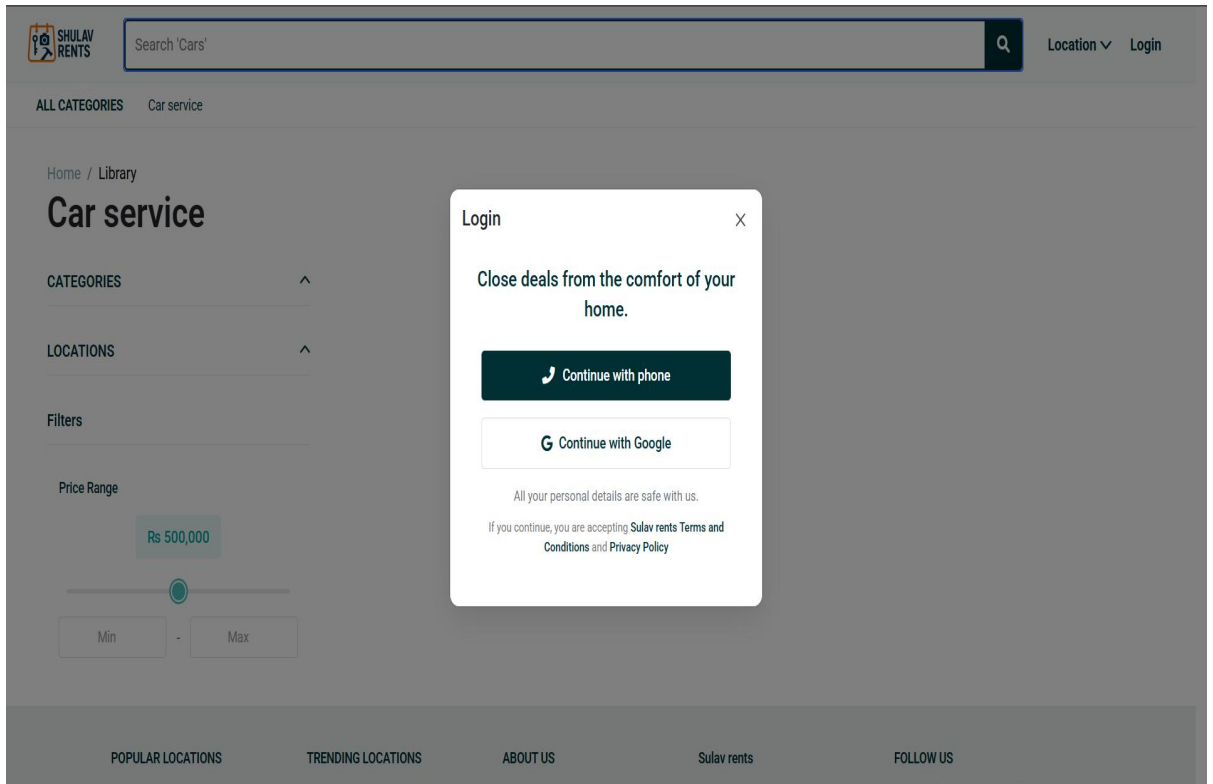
SHULAV RENTS

Search 'Cars'

Location Login

ALL CATEGORIES Car service

Home / Library

Car service

CATEGORIES

LOCATIONS

Filters

Price Range

Rs 500,000

Min - Max

Login

X

Close deals from the comfort of your home.

Continue with phone

Continue with Google

All your personal details are safe with us.

If you continue, you are accepting Sulav rents Terms and Conditions and Privacy Policy

POPULAR LOCATIONS

TRENDING LOCATIONS

ABOUT US

Sulav rents

FOLLOW US